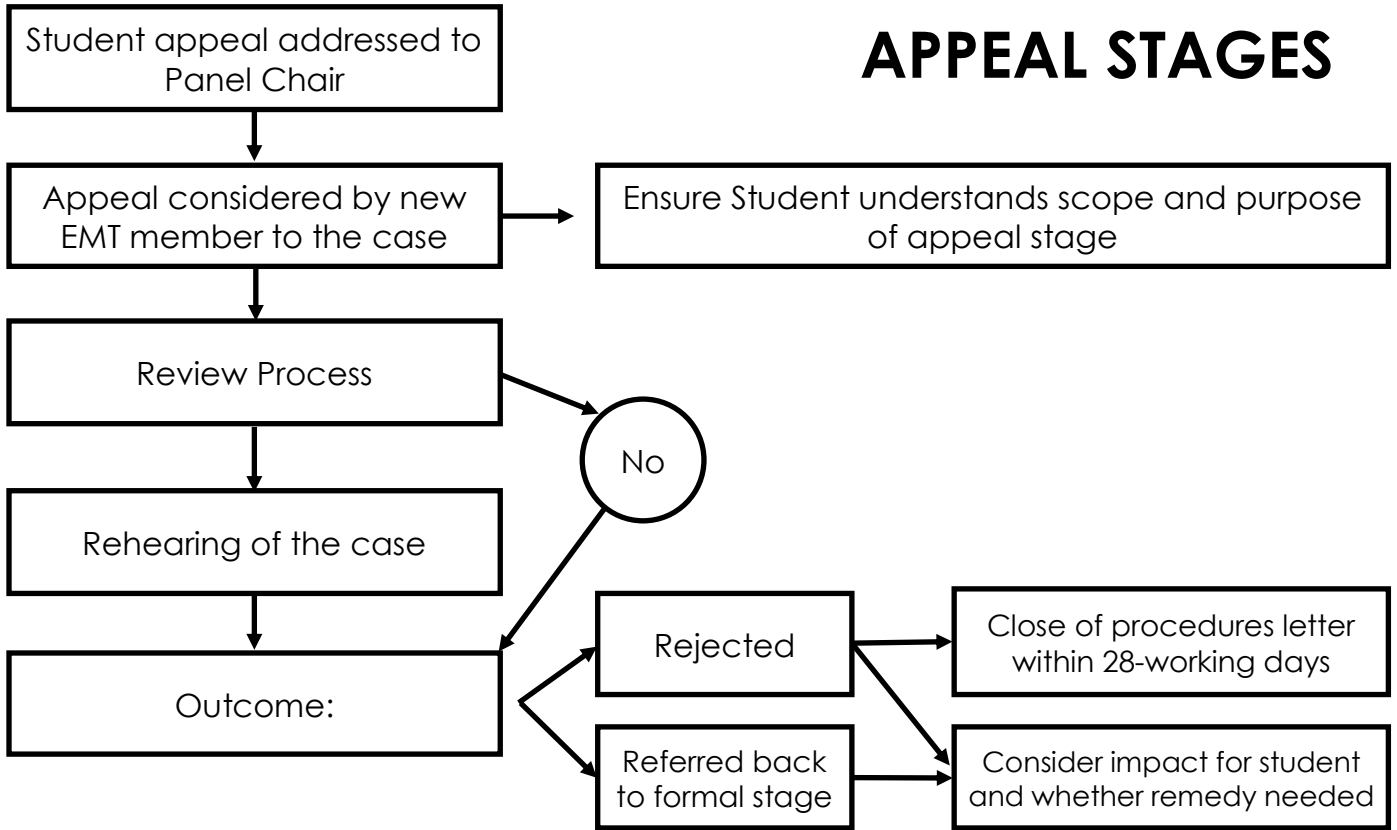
APPEAL STAGES

Student appeal addressed to Panel Chair

Appeal considered by new EMT member to the case

Ensure Student understands scope and purpose of appeal stage

Review Process

No

Rehearing of the case

Outcome:

Rejected

Close of procedures letter within 28-working days

Referred back to formal stage

Consider impact for student and whether remedy needed